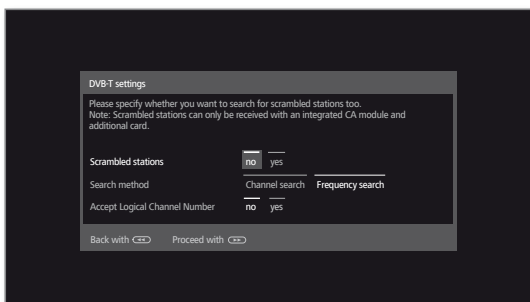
DVB-T settings

Please specify whether you want to search for scrambled stations too.
Note: Scrambled stations can only be received with an integrated CA module and additional card.

Scrambled stations no yes

Search method Channel search Frequency search

Accept Logical Channel Number no yes

Back with Proceed with